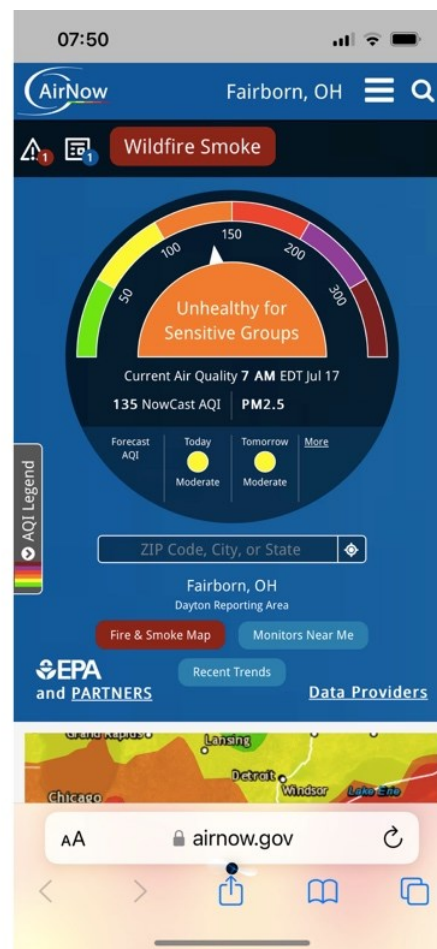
07:50

AirNow Fairborn, OH

1 1 Wildfire Smoke

50 100 150 200 300

Unhealthy for Sensitive Groups

Current Air Quality 7 AM EDT Jul 17

135 NowCast AQI | PM2.5

| Forecast AQI | Today | Tomorrow | More |
|---|---|---|---|
| | Moderate | Moderate | |

AQI Legend

ZIP Code, City, or State

Fairborn, OH
Dayton Reporting Area

Fire & Smoke Map Monitors Near Me

EPA and PARTNERS Recent Trends Data Providers

Grand Rapids Lansing Detroit Windsor Lake Erie Chicago

AA airnow.gov